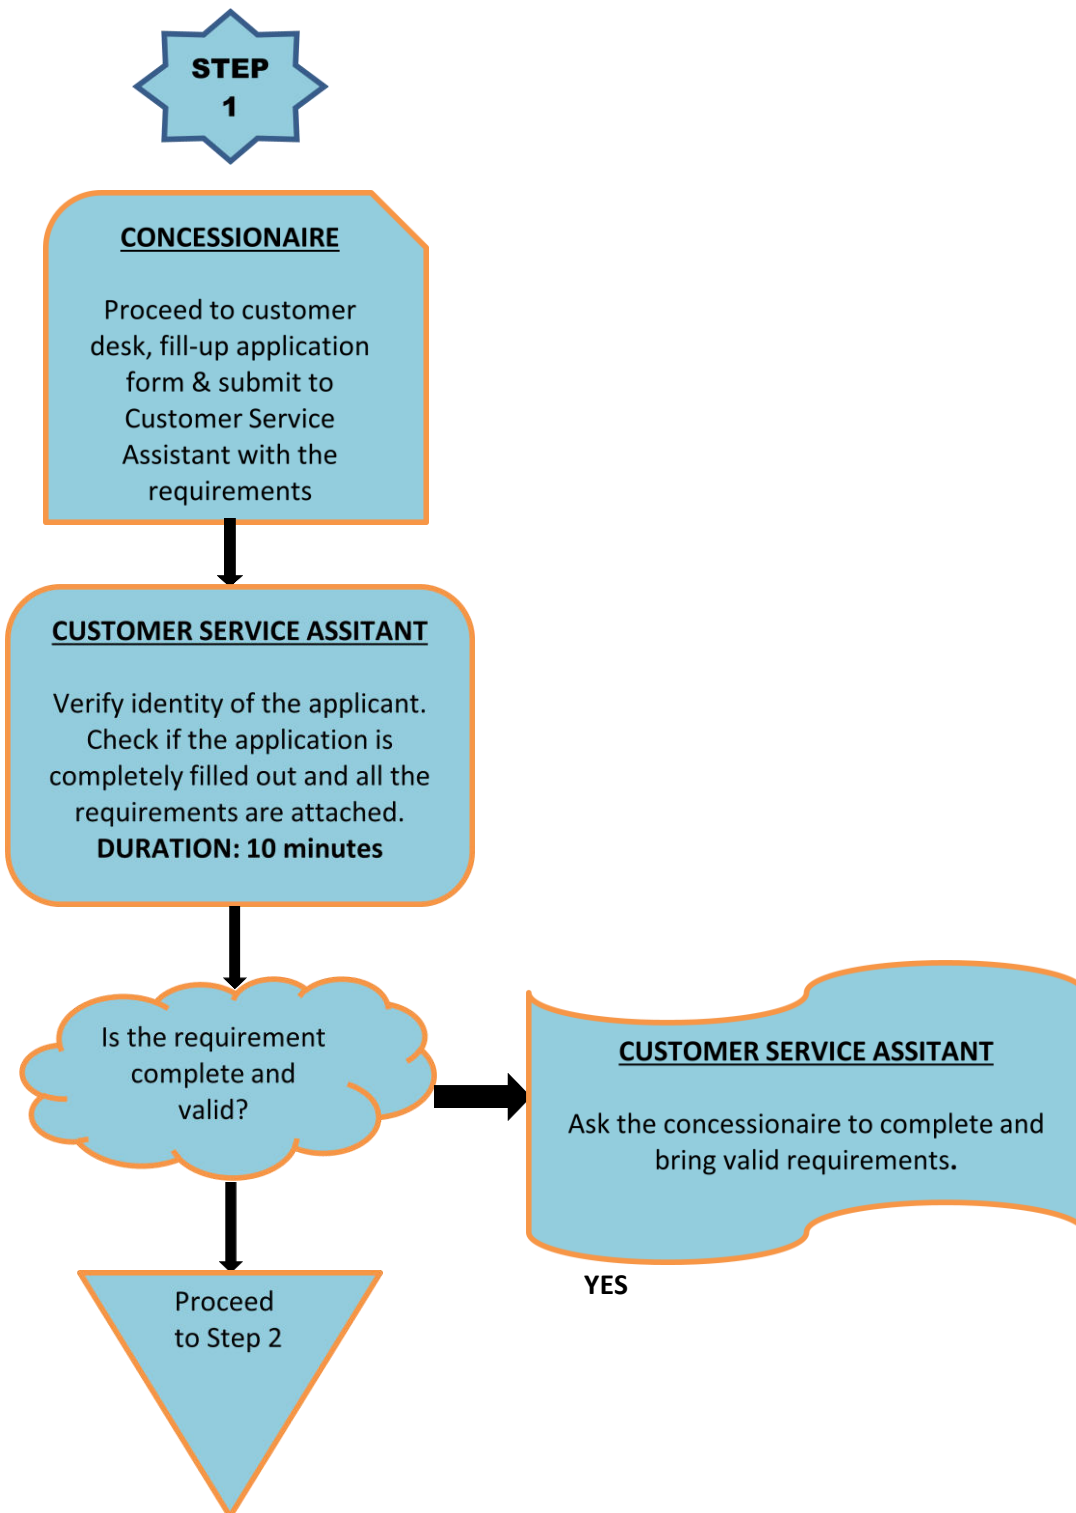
STEP 1

CONCESSIONAIRE

Proceed to customer desk, fill-up application form & submit to Customer Service Assistant with the requirements

CUSTOMER SERVICE ASSITANT

Verify identity of the applicant. Check if the application is completely filled out and all the requirements are attached.
DURATION: 10 minutes

Is the requirement complete and valid?

CUSTOMER SERVICE ASSITANT

Ask the concessionaire to complete and bring valid requirements.

YES

Proceed to Step 2